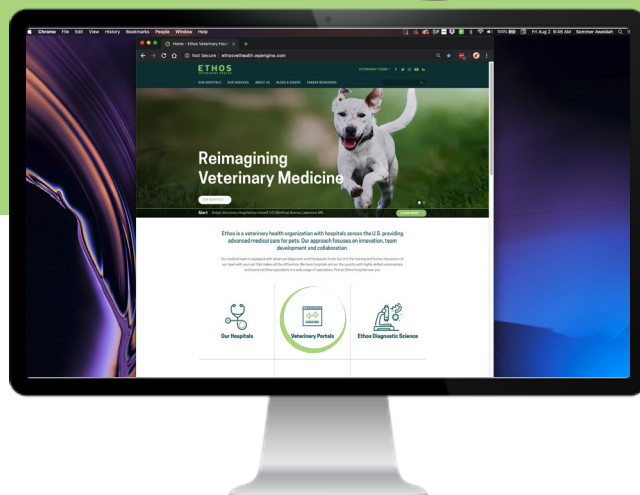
Chrome File Edit View History Bookmarks People Window Help

100% Fri Aug 2 9:46 AM Sommer Awaldah

Home - Ethos Veterinary Healt

Not Secure | ethosvethealth.wpengine.com

ETHOS

VETERINARY HEALTH

OUR HOSPITALS OUR SERVICES ABOUT US BLOGS & EVENTS CAREER RESOURCES

Reimagining Veterinary Medicine

OUR SERVICES

Alert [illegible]

LEARN MORE

Ethos is a veterinary health organization with hospitals across the U.S. providing advanced medical care for pets. Our approach focuses on innovation, team development and collaboration.

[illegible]

Our Hospitals

Veterinary Portals

Ethos Diagnostic Science